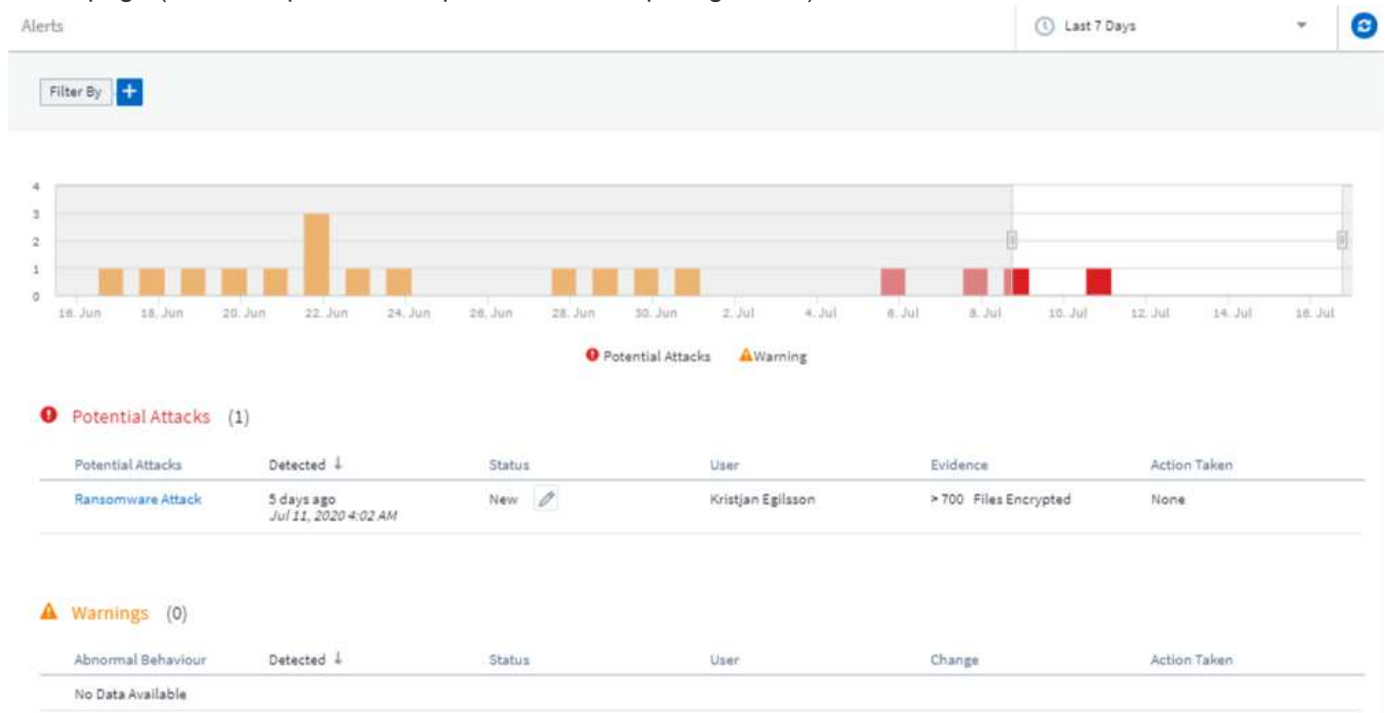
Alerts

Last 7 Days

Filter By +

4
3
2
1
0

16. Jun 18. Jun 20. Jun 22. Jun 24. Jun 26. Jun 28. Jun 30. Jun 2. Jul 4. Jul 6. Jul 8. Jul 10. Jul 12. Jul 14. Jul 16. Jul

Potential Attacks Warning

Potential Attacks (1)

| Potential Attacks | Detected ↓ | Status | User | Evidence | Action Taken |
|---|---|---|---|---|---|
| Ransomware Attack | 5 days ago *Jul 11, 2020 4:02 AM* | New | Kristjan Egilsson | > 700 Files Encrypted | None |

Warnings (0)

| Abnormal Behaviour | Detected ↓ | Status | User | Change | Action Taken |
|---|---|---|---|---|---|
| No Data Available | | | | | |